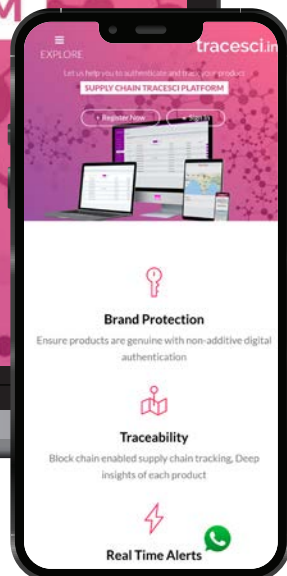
EXPLORE

tracesci.in

Let us help you to authenticate and trace your product

SUPPLY CHAIN TRACESCI PLATFORM

+ Register Now

+ Sign In

Brand Protection

Ensure products are genuine with non-additive digital authentication

Traceability

Block chain enabled supply chain tracking, Deep insights of each product

Real Time Alerts